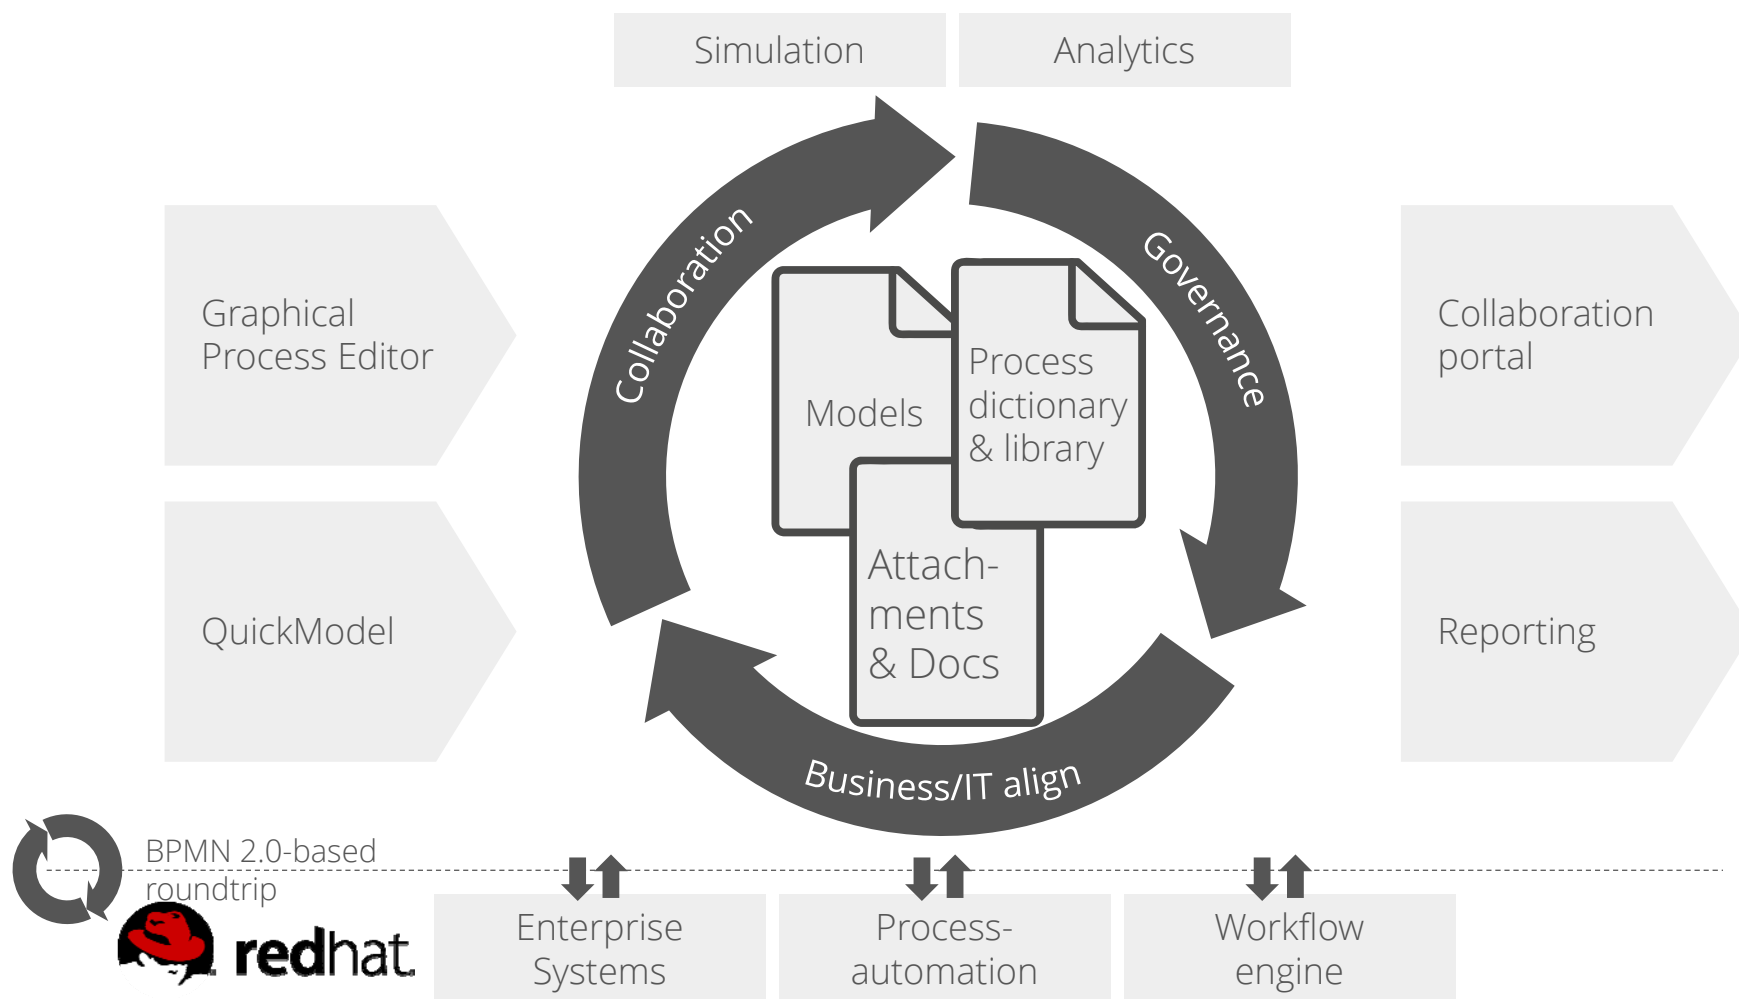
Simulation

Analytics

Graphical Process Editor

QuickModel

Collaboration

Governance

Models

Process dictionary & library

Attach-ments & Docs

Business/IT align

Collaboration portal

Reporting

BPMN 2.0-based roundtrip

redhat.

Enterprise Systems

Process-automation

Workflow engine